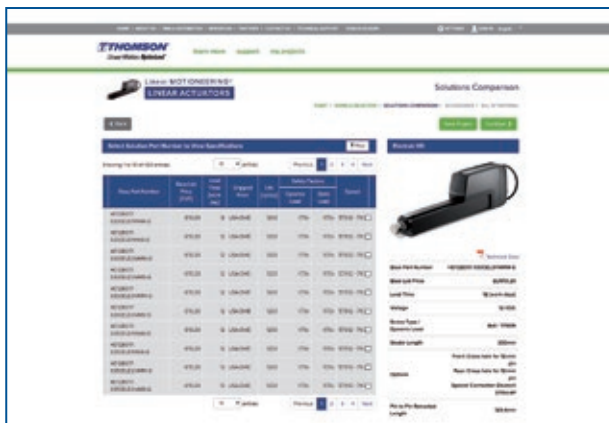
THOMSON

Linear MOTIONEERING®
LINEAR ACTUATORS

Solutions Comparison

< Back

Select Solution Part Number to View Specifications

Showing 1 to 10 of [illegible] entries

Previous 1 2 3 4 Next

| Base Part Number | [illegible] | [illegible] | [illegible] | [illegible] | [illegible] | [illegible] | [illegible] |
|---|---|---|---|---|---|---|---|
| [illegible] | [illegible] | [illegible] | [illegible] | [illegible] | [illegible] | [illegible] | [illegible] |

Previous 1 2 3 4 Next

Electrak HD

Base Part Number
Lead Time
Voltage
Stroke Length
Options